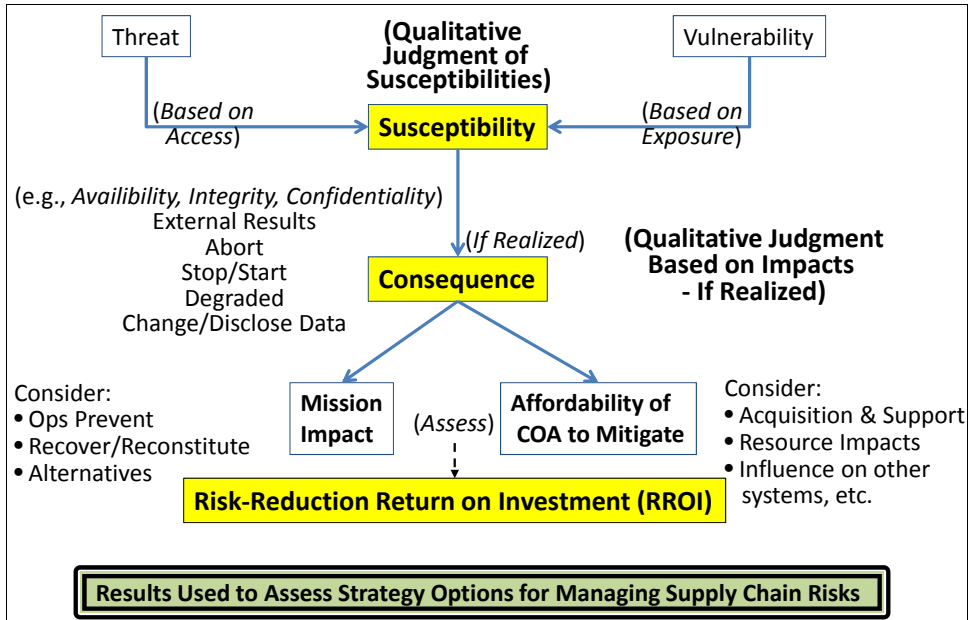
Threat

(Qualitative Judgment of Susceptibilities)

Vulnerability

(*Based on Access*)

Susceptibility

(*Based on Exposure*)

(e.g., *Availibility, Integrity, Confidentiality*)
External Results
Abort
Stop/Start
Degraded
Change/Disclose Data

(*If Realized*)

(Qualitative Judgment Based on Impacts - If Realized)

Consequence

Consider:
• Ops Prevent
• Recover/Reconstitute
• Alternatives

Mission Impact

(*Assess*)

Affordability of COA to Mitigate

Consider:
• Acquisition & Support
• Resource Impacts
• Influence on other systems, etc.

Risk-Reduction Return on Investment (RROI)

Results Used to Assess Strategy Options for Managing Supply Chain Risks